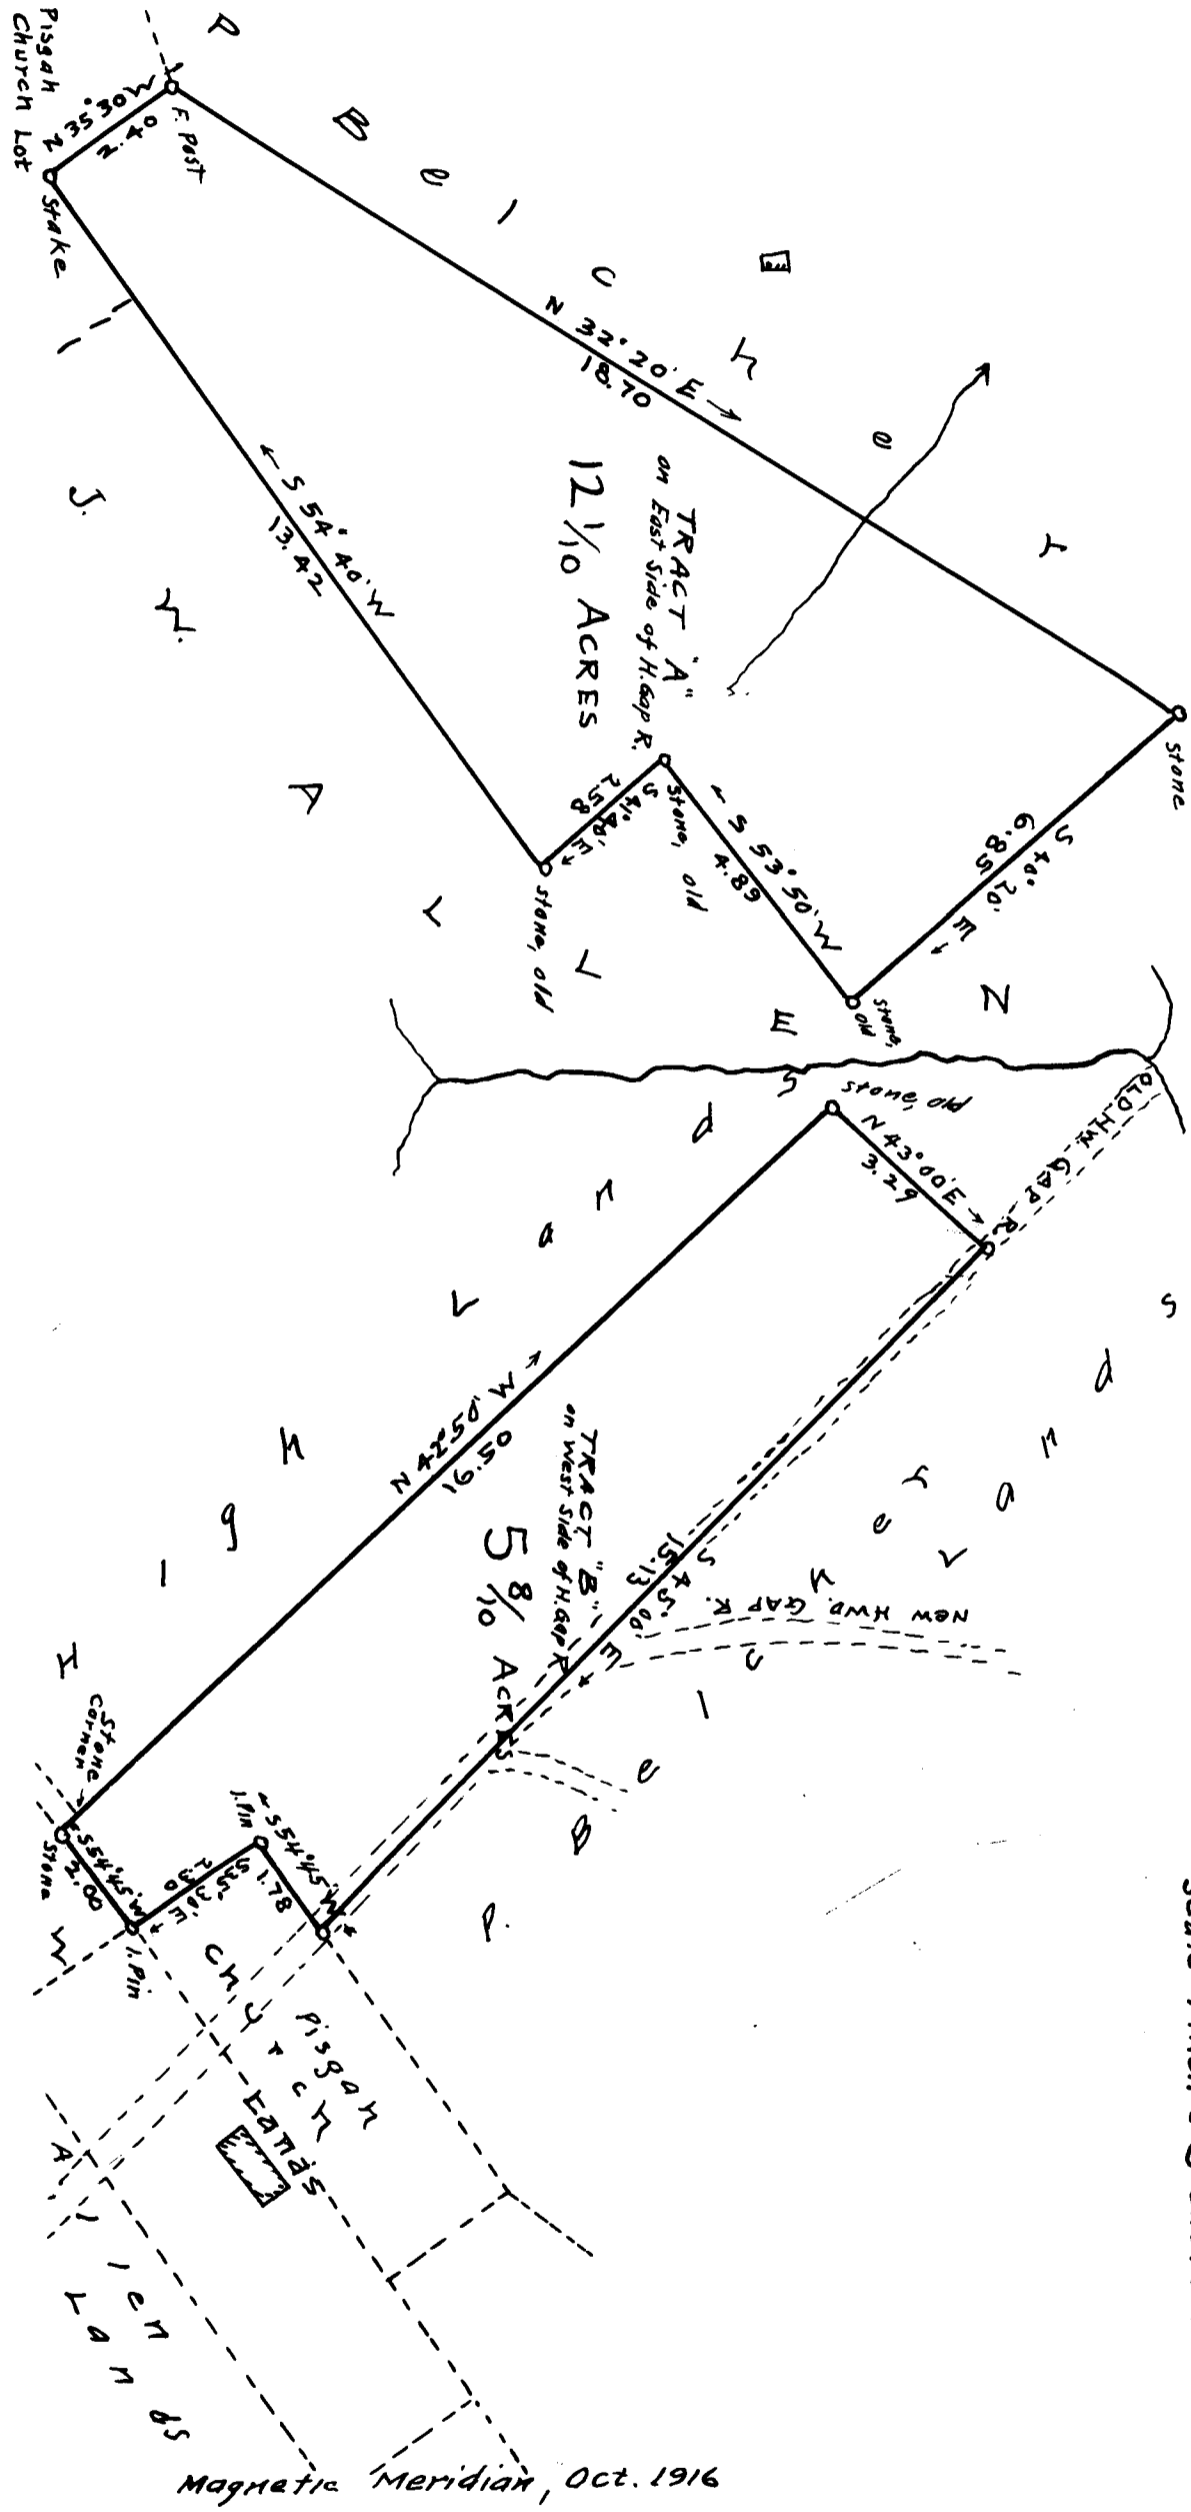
Pisgah Church Lot

P. Belcher

N 35°30' W
2.40

F. Post

Stake

N 32°20' E
18.70

TRACT "A"
on East Side of H. Gap R.
$12\frac{1}{10}$ ACRES

← S 54°40' W
13.42

stone

S 40°20' E
6.85

← S 53°50' W
4.89

stone, old

S 41°E
2.58

stone, old

stone, old

J. W. Allen

OLD H.W. GAP R.

stone, old

N 43°00' E
3.29

P. Belcher Heirs Lands

N 41°50' W
16.50

TRACT "B"
on West Side of H. Gap R.
$5\frac{8}{10}$ ACRES

S 45°00' E
15.13

NEW HWD. GAP R.

Highland Lands

Stone Corner
Stone

S 55°45' W
2.00

1. Pin

S 35°30' E
2.30

1. Pin

S 55°45' W
1.78

Pisgah Church Lands

Allen Lands

Magnetic Meridian, Oct. 1916

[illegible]